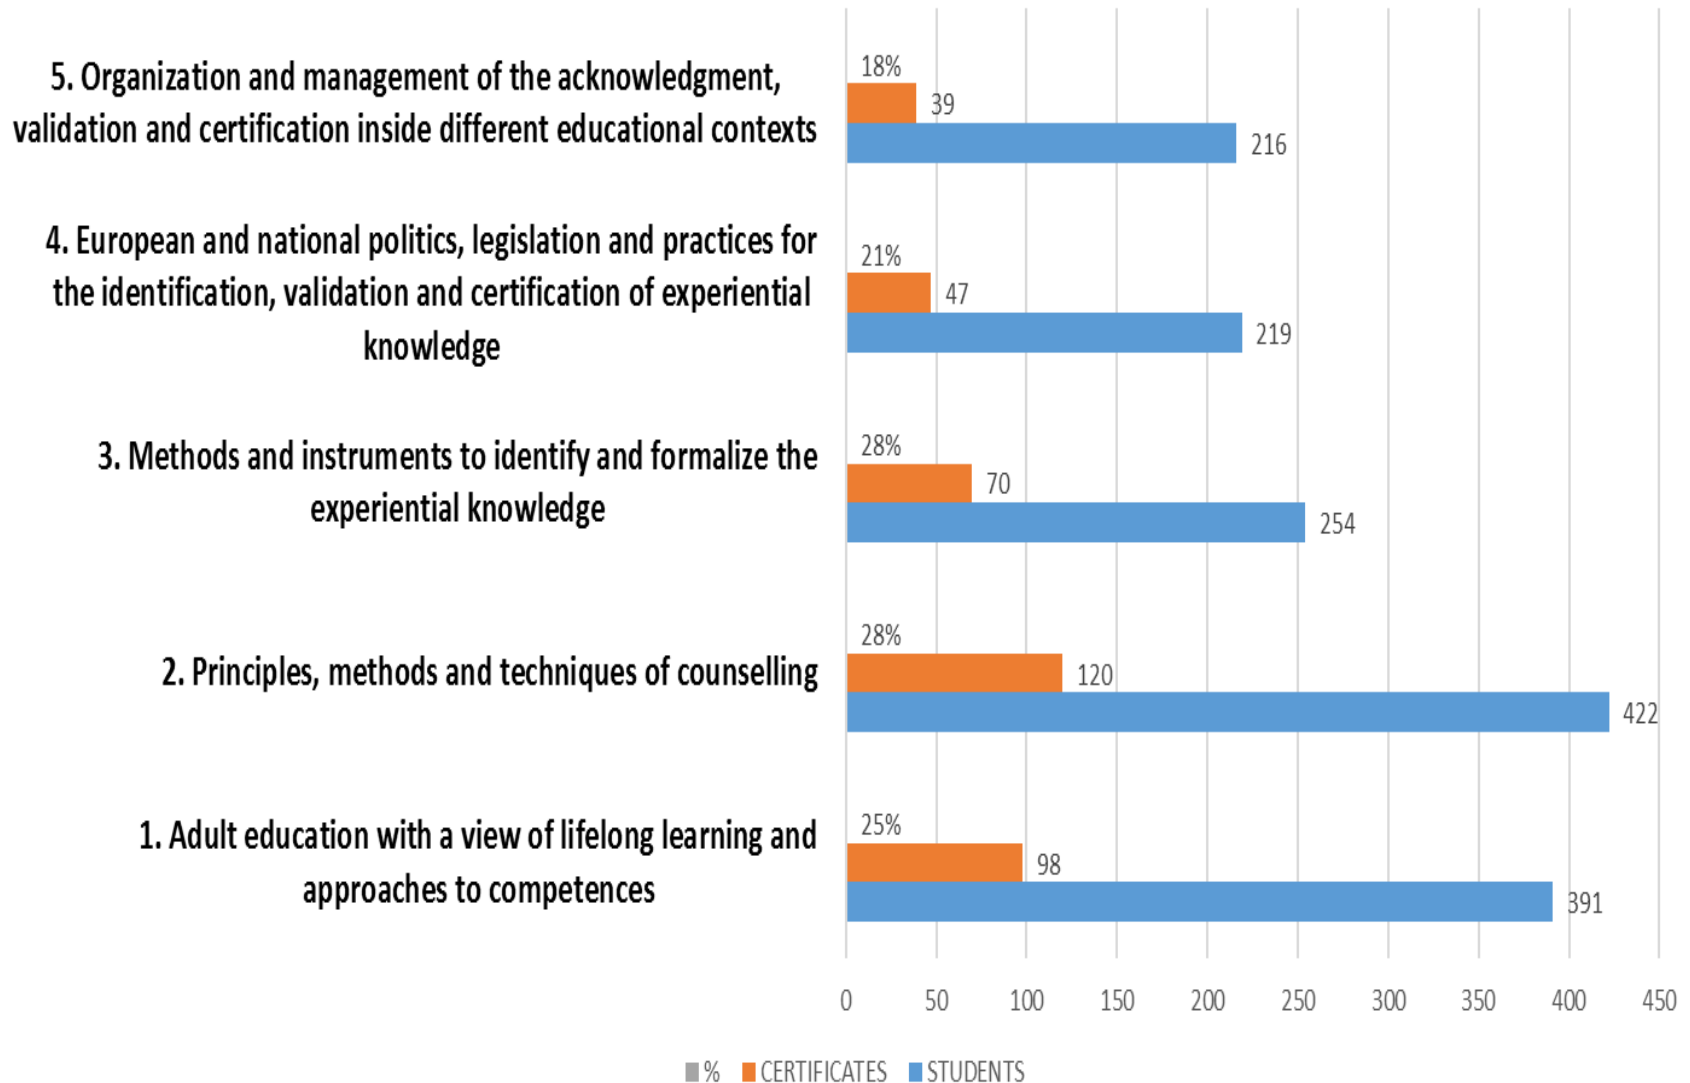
5. Organization and management of the acknowledgment, validation and certification inside different educational contexts

18%

39

216

4. European and national politics, legislation and practices for the identification, validation and certification of experiential knowledge

21%

47

219

3. Methods and instruments to identify and formalize the experiential knowledge

28%

70

254

2. Principles, methods and techniques of counselling

28%

120

422

1. Adult education with a view of lifelong learning and approaches to competences

25%

98

391

0 50 100 150 200 250 300 350 400 450

% CERTIFICATES STUDENTS